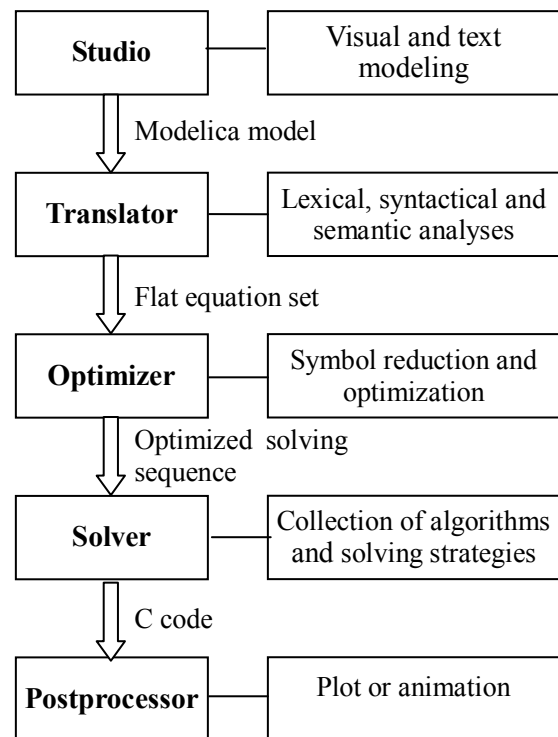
Studio

Visual and text modeling

Modelica model

Translator

Lexical, syntactical and semantic analyses

Flat equation set

Optimizer

Symbol reduction and optimization

Optimized solving sequence

Solver

Collection of algorithms and solving strategies

C code

Postprocessor

Plot or animation